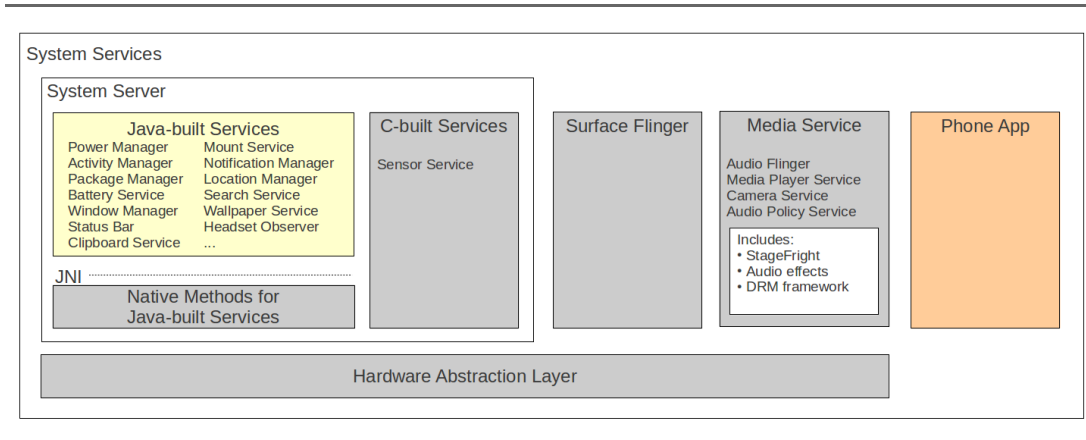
System Services

System Server

Java-built Services

Power Manager
Activity Manager
Package Manager
Battery Service
Window Manager
Status Bar
Clipboard Service

Mount Service
Notification Manager
Location Manager
Search Service
Wallpaper Service
Headset Observer
...

JNI

Native Methods for Java-built Services

C-built Services

Sensor Service

Surface Flinger

Media Service

Audio Flinger
Media Player Service
Camera Service
Audio Policy Service

Includes:
• StageFright
• Audio effects
• DRM framework

Phone App

Hardware Abstraction Layer